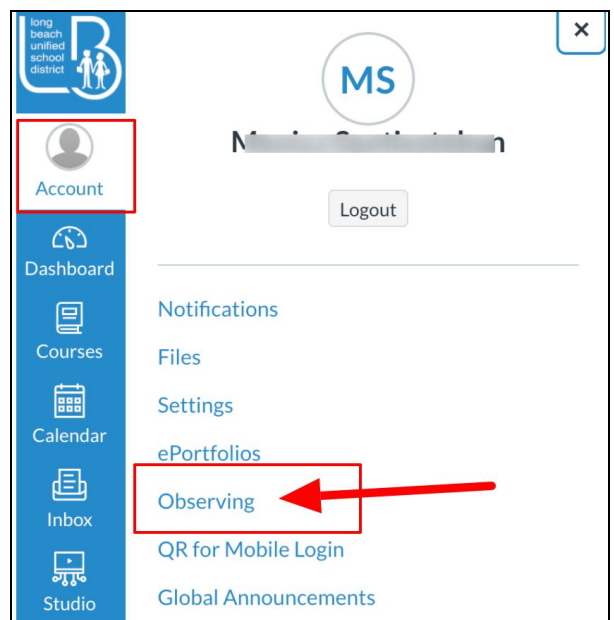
long beach unified school district

Account

Dashboard

Courses

Calendar

Inbox

Studio

×

MS

M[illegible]n

Logout

Notifications

Files

Settings

ePortfolios

Observing

QR for Mobile Login

Global Announcements